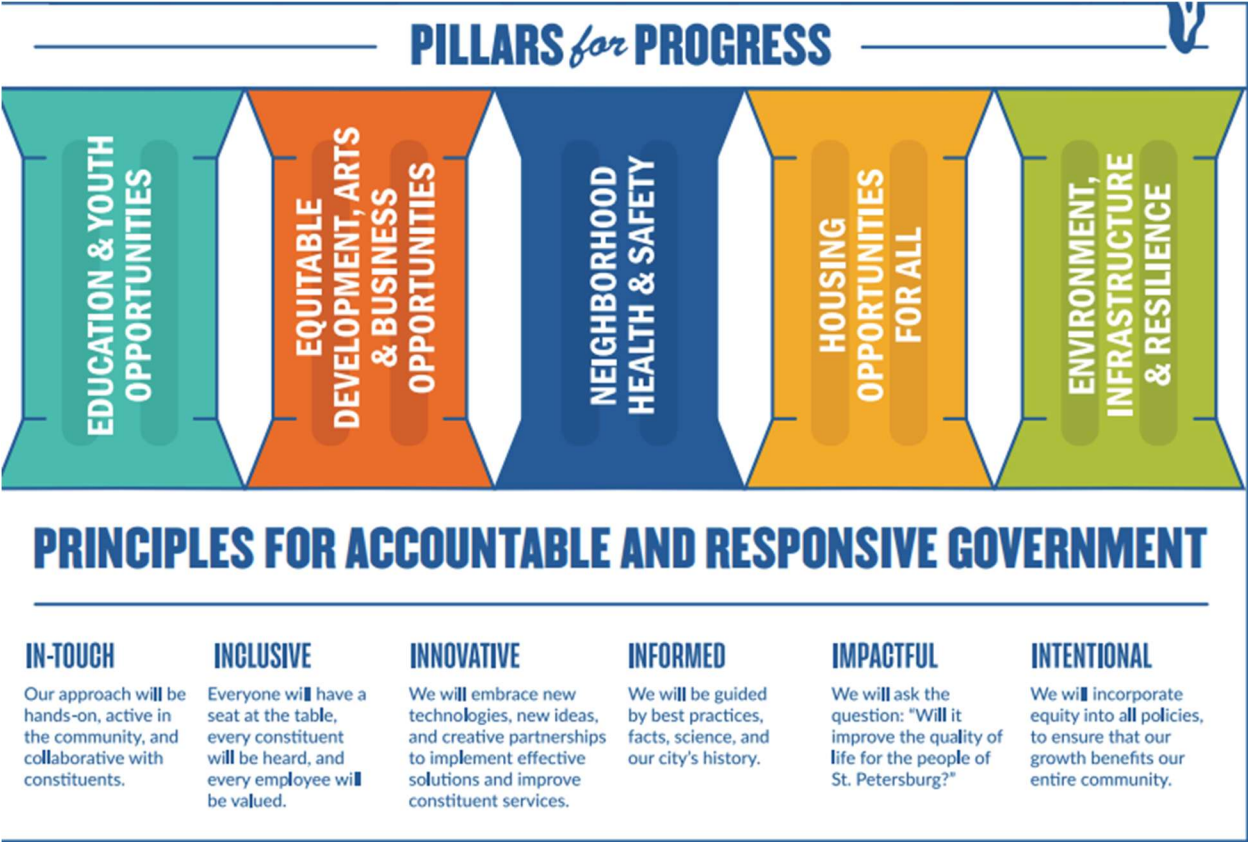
PILLARS for PROGRESS

EDUCATION & YOUTH OPPORTUNITIES

EQUITABLE DEVELOPMENT, ARTS & BUSINESS OPPORTUNITIES

NEIGHBORHOOD HEALTH & SAFETY

HOUSING OPPORTUNITIES FOR ALL

ENVIRONMENT, INFRASTRUCTURE & RESILIENCE

PRINCIPLES FOR ACCOUNTABLE AND RESPONSIVE GOVERNMENT

IN-TOUCH
Our approach will be hands-on, active in the community, and collaborative with constituents.

INCLUSIVE
Everyone will have a seat at the table, every constituent will be heard, and every employee will be valued.

INNOVATIVE
We will embrace new technologies, new ideas, and creative partnerships to implement effective solutions and improve constituent services.

INFORMED
We will be guided by best practices, facts, science, and our city's history.

IMPACTFUL
We will ask the question: "Will it improve the quality of life for the people of St. Petersburg?"

INTENTIONAL
We will incorporate equity into all policies, to ensure that our growth benefits our entire community.